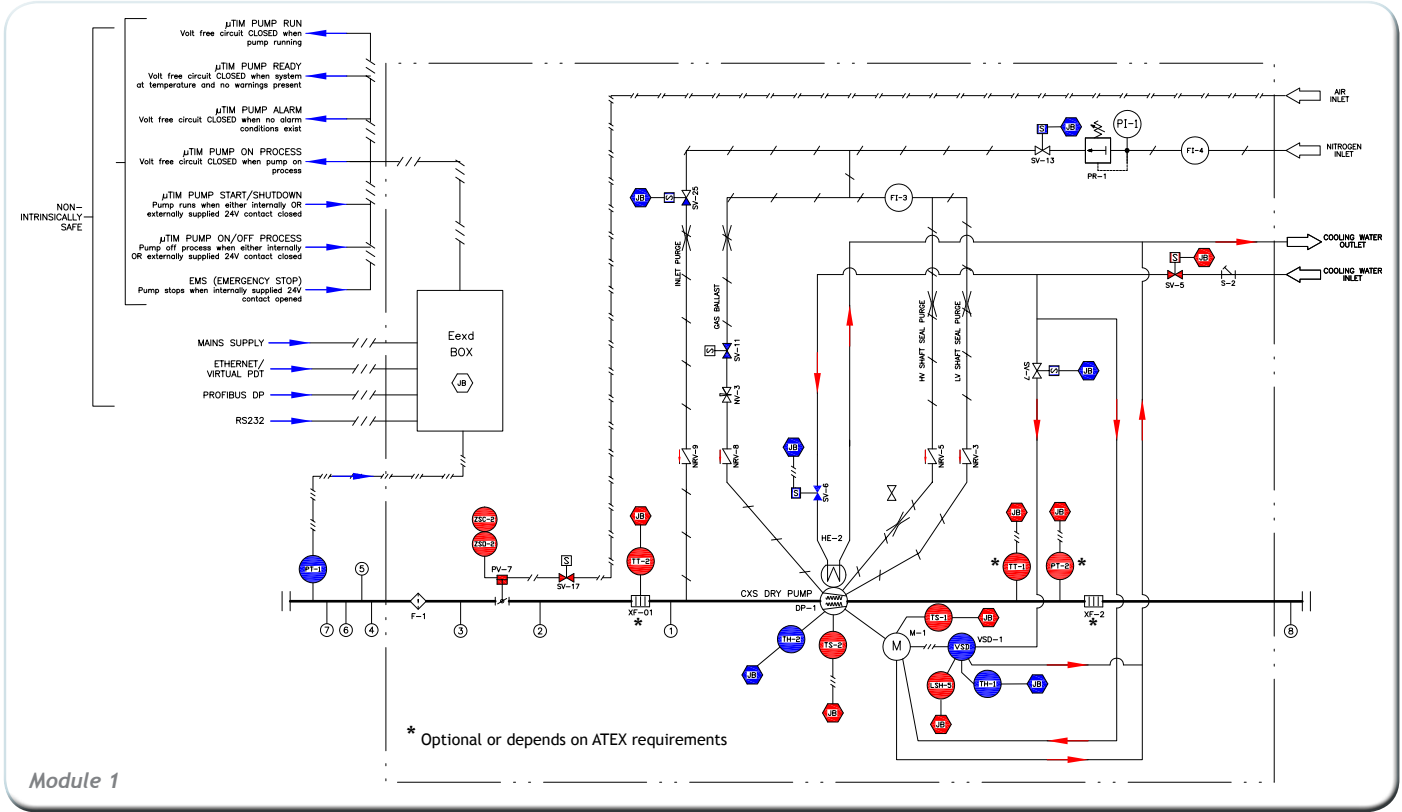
μTIM PUMP RUN
Volt free circuit CLOSED when pump running

μTIM PUMP READY
Volt free circuit CLOSED when system at temperature and no warnings present

μTIM PUMP ALARM
Volt free circuit CLOSED when no alarm conditions exist

μTIM PUMP ON PROCESS
Volt free circuit CLOSED when pump on process

μTIM PUMP START/SHUTDOWN
Pump runs when either internally OR externally supplied 24V contact closed

μTIM PUMP ON/OFF PROCESS
Pump off process when either internally OR externally supplied 24V contact closed

EMS (EMERGENCY STOP)
Pump stops when internally supplied 24V contact opened

NON-INTRINSICALLY SAFE

MAINS SUPPLY
ETHERNET/ VIRTUAL PDT
PROFIBUS DP
RS232

Eexd BOX
JB

AIR INLET
NITROGEN INLET
COOLING WATER OUTLET
COOLING WATER INLET

PI-1
S JB
SV-13
PR-1
FI-4
FI-3
JB S SV-25
INLET PURGE
GAS BALLAST
S SV-11
NV-3
NRV-9
NRV-8
JB
S SV-6
HE-2
HV SHAFT SEAL PURGE
LV SHAFT SEAL PURGE
NRV-5
NRV-3
SV-7
JB
S JB
SV-5
S-2

PT-1
5
7 6 4
F-1
3
ZSC-2
ZSO-2
PV-7
2
S
SV-17
JB
TT-2
XF-01
*
1
CXS DRY PUMP
DP-1
JB
TT-1
*
JB
PT-2
*
XF-2
*
8
TH-2
JB
TS-2
JB
TS-1
JB
M
M-1
VSD-1
VSD
LSH-5
JB
TH-1
JB

* Optional or depends on ATEX requirements

Module 1